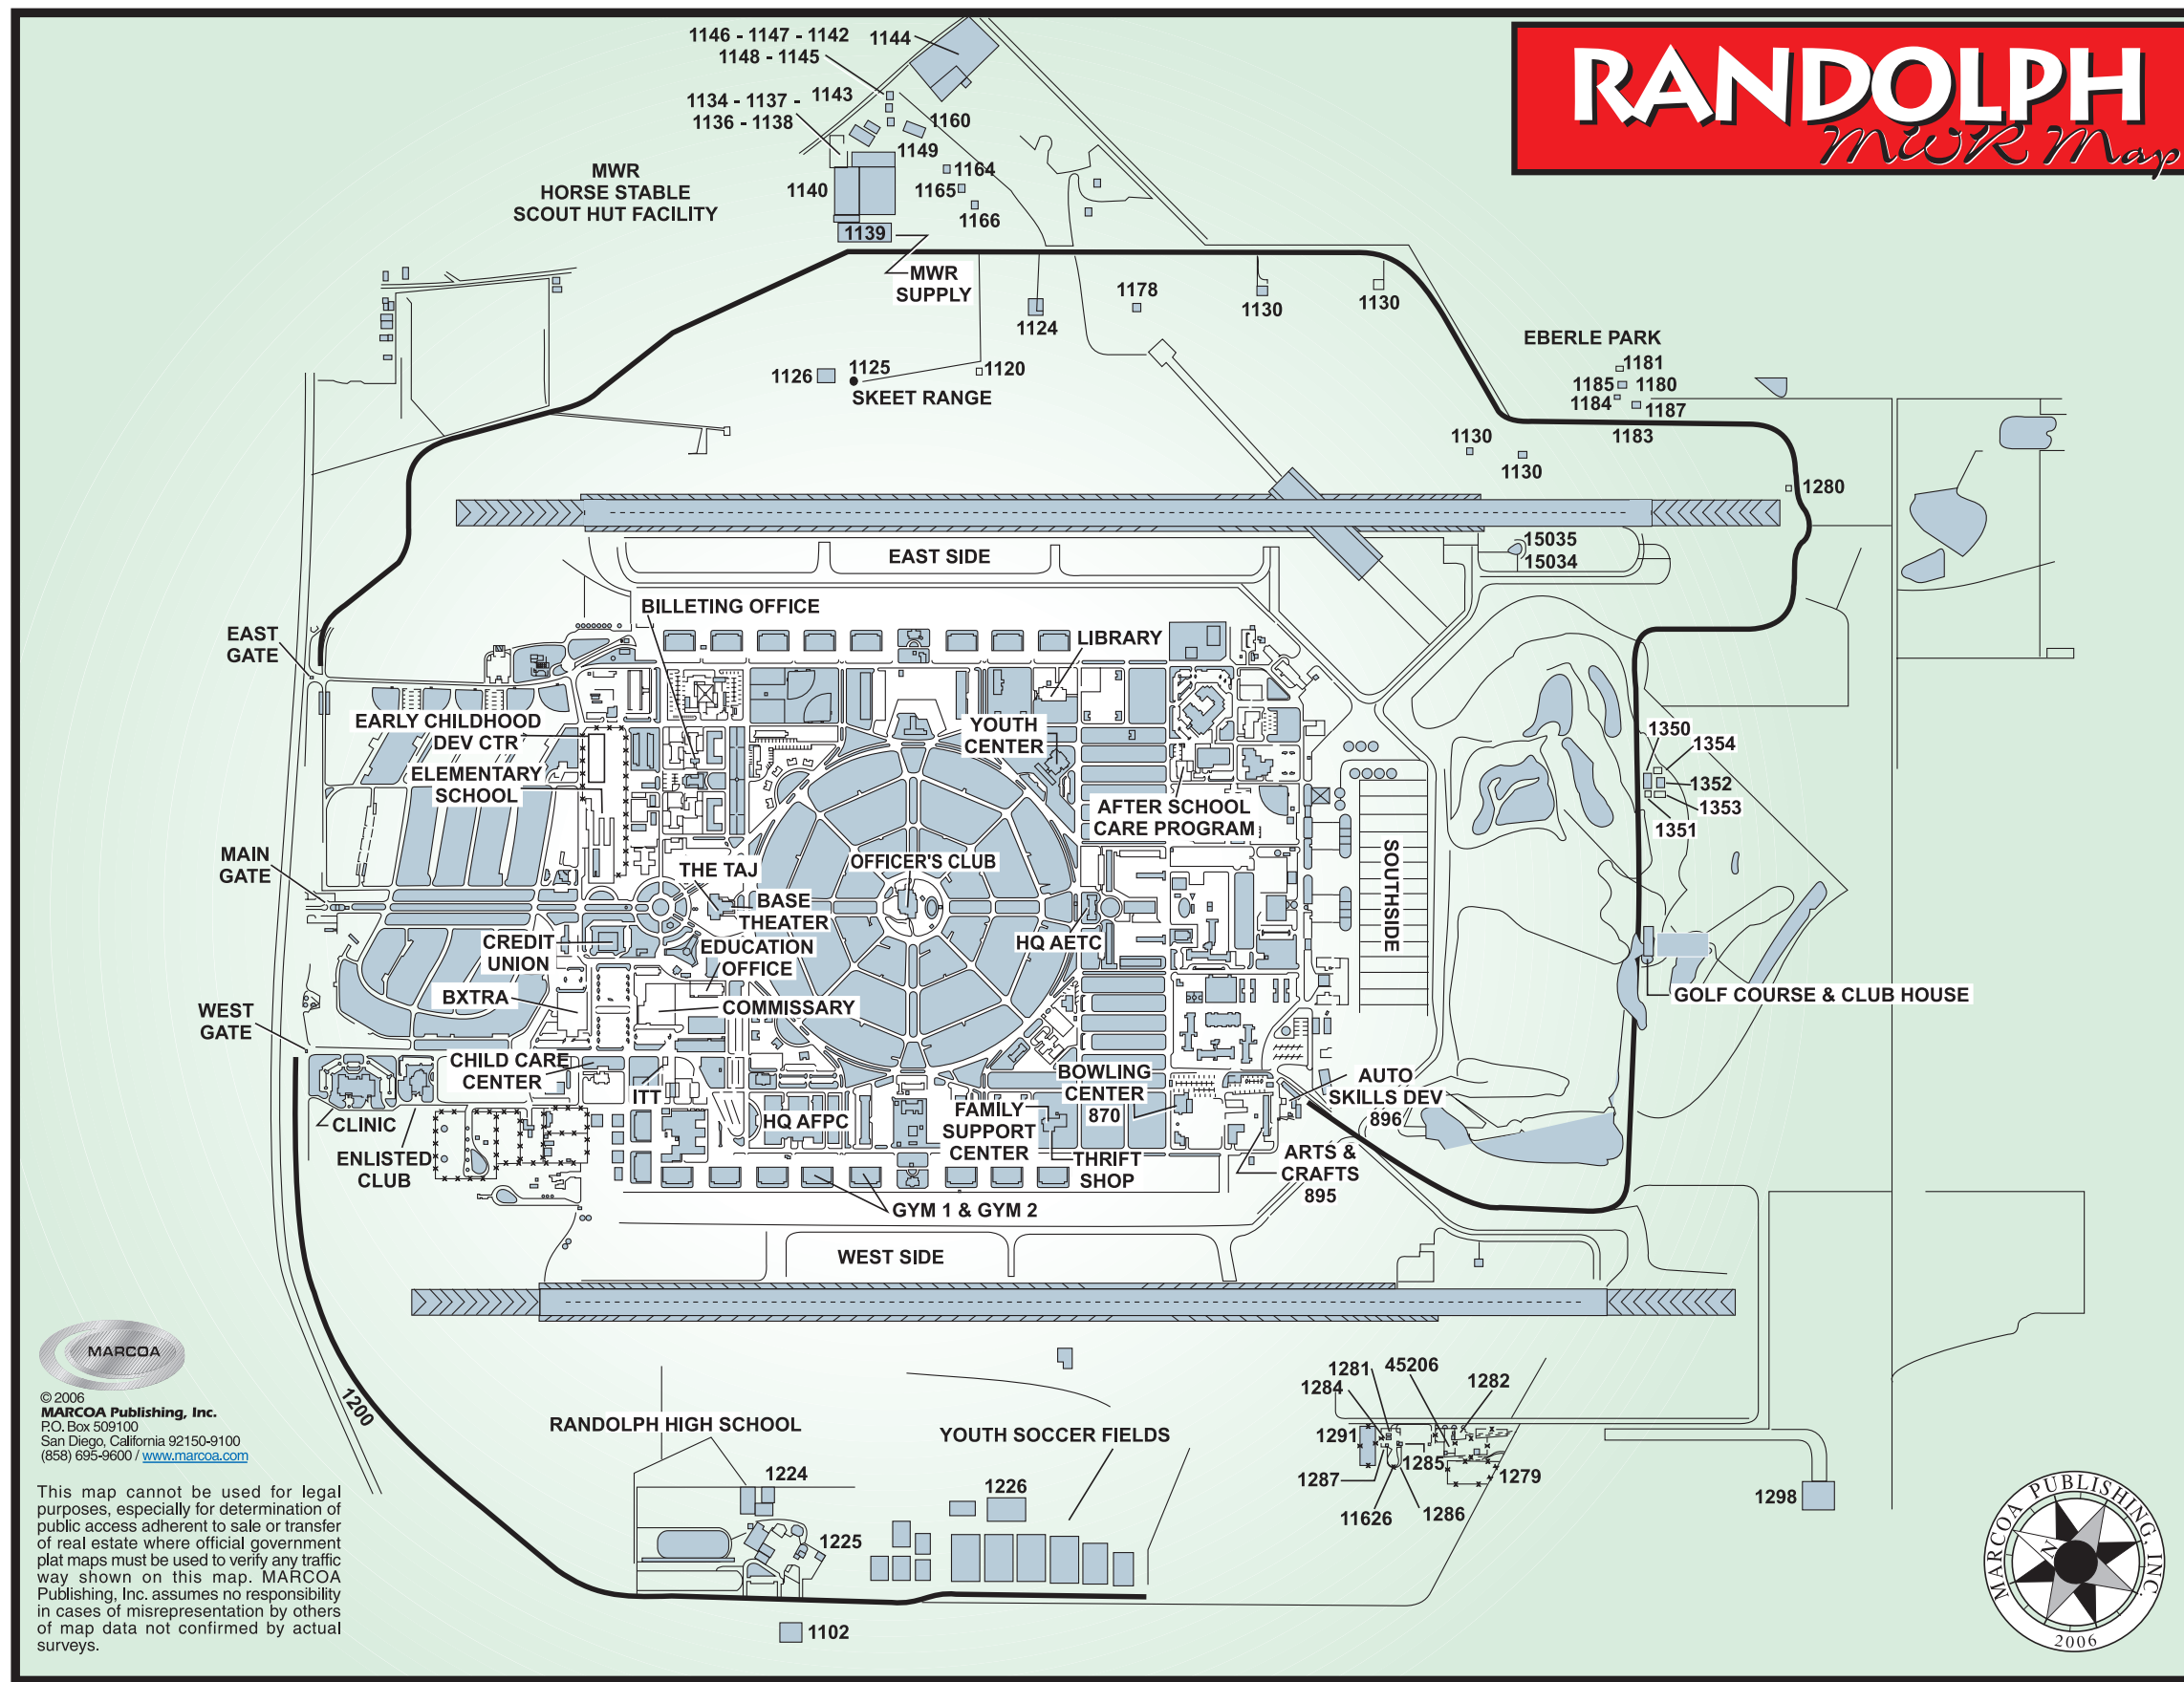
RANDOLPH
MWR Map

1146 - 1147 - 1142
1148 - 1145
1144
1134 - 1137 -
1136 - 1138
1143
1160
1149
1164
1165
1166
1140
1139
MWR
HORSE STABLE
SCOUT HUT FACILITY
MWR
SUPPLY
1124
1178
1130
1130
EBERLE PARK
1181
1185
1180
1184
1187
1183
1130
1130
1280
1126
1125
1120
SKEET RANGE
15035
15034
EAST SIDE
BILLETING OFFICE
LIBRARY
EAST
GATE
EARLY CHILDHOOD
DEV CTR
ELEMENTARY
SCHOOL
YOUTH
CENTER
AFTER SCHOOL
CARE PROGRAM
1350
1354
1352
1353
1351
MAIN
GATE
THE TAJ
OFFICER'S CLUB
BASE
THEATER
SOUTHSIDE
CREDIT
UNION
EDUCATION
OFFICE
HQ AETC
WEST
GATE
BXTRA
COMMISSARY
GOLF COURSE & CLUB HOUSE
CHILD CARE
CENTER
ITT
BOWLING
CENTER
870
AUTO
SKILLS DEV
896
CLINIC
HQ AFPC
FAMILY
SUPPORT
CENTER
THRIFT
SHOP
ARTS &
CRAFTS
895
ENLISTED
CLUB
GYM 1 & GYM 2
WEST SIDE
MARCOA
© 2006
MARCOA Publishing, Inc.
P.O. Box 509100
San Diego, California 92150-9100
(858) 695-9600 / www.marcoa.com
1200
RANDOLPH HIGH SCHOOL
YOUTH SOCCER FIELDS
1281
45206
1282
1284
1291
1285
1279
1287
11626
1286
1298
1224
1225
1226
1102

This map cannot be used for legal purposes, especially for determination of public access adherent to sale or transfer of real estate where official government plat maps must be used to verify any traffic way shown on this map. MARCOA Publishing, Inc. assumes no responsibility in cases of misrepresentation by others of map data not confirmed by actual surveys.

MARCOA PUBLISHING, INC.
N
2006